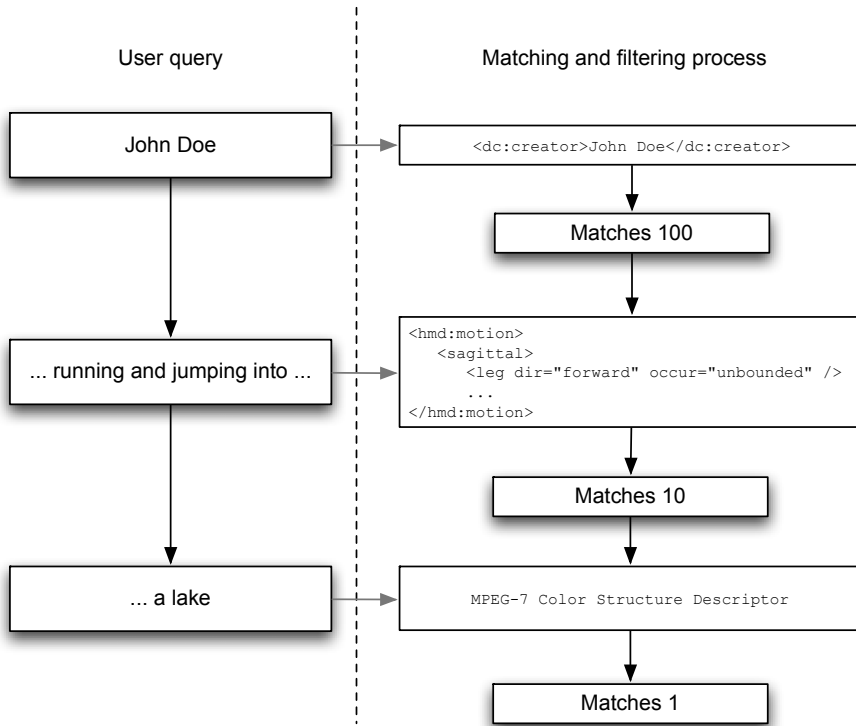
User query

Matching and filtering process

John Doe

<dc:creator>John Doe</dc:creator>

Matches 100

... running and jumping into ...

<hmd:motion>
<sagittal>
<leg dir="forward" occur="unbounded" />
...
</hmd:motion>

Matches 10

... a lake

MPEG-7 Color Structure Descriptor

Matches 1